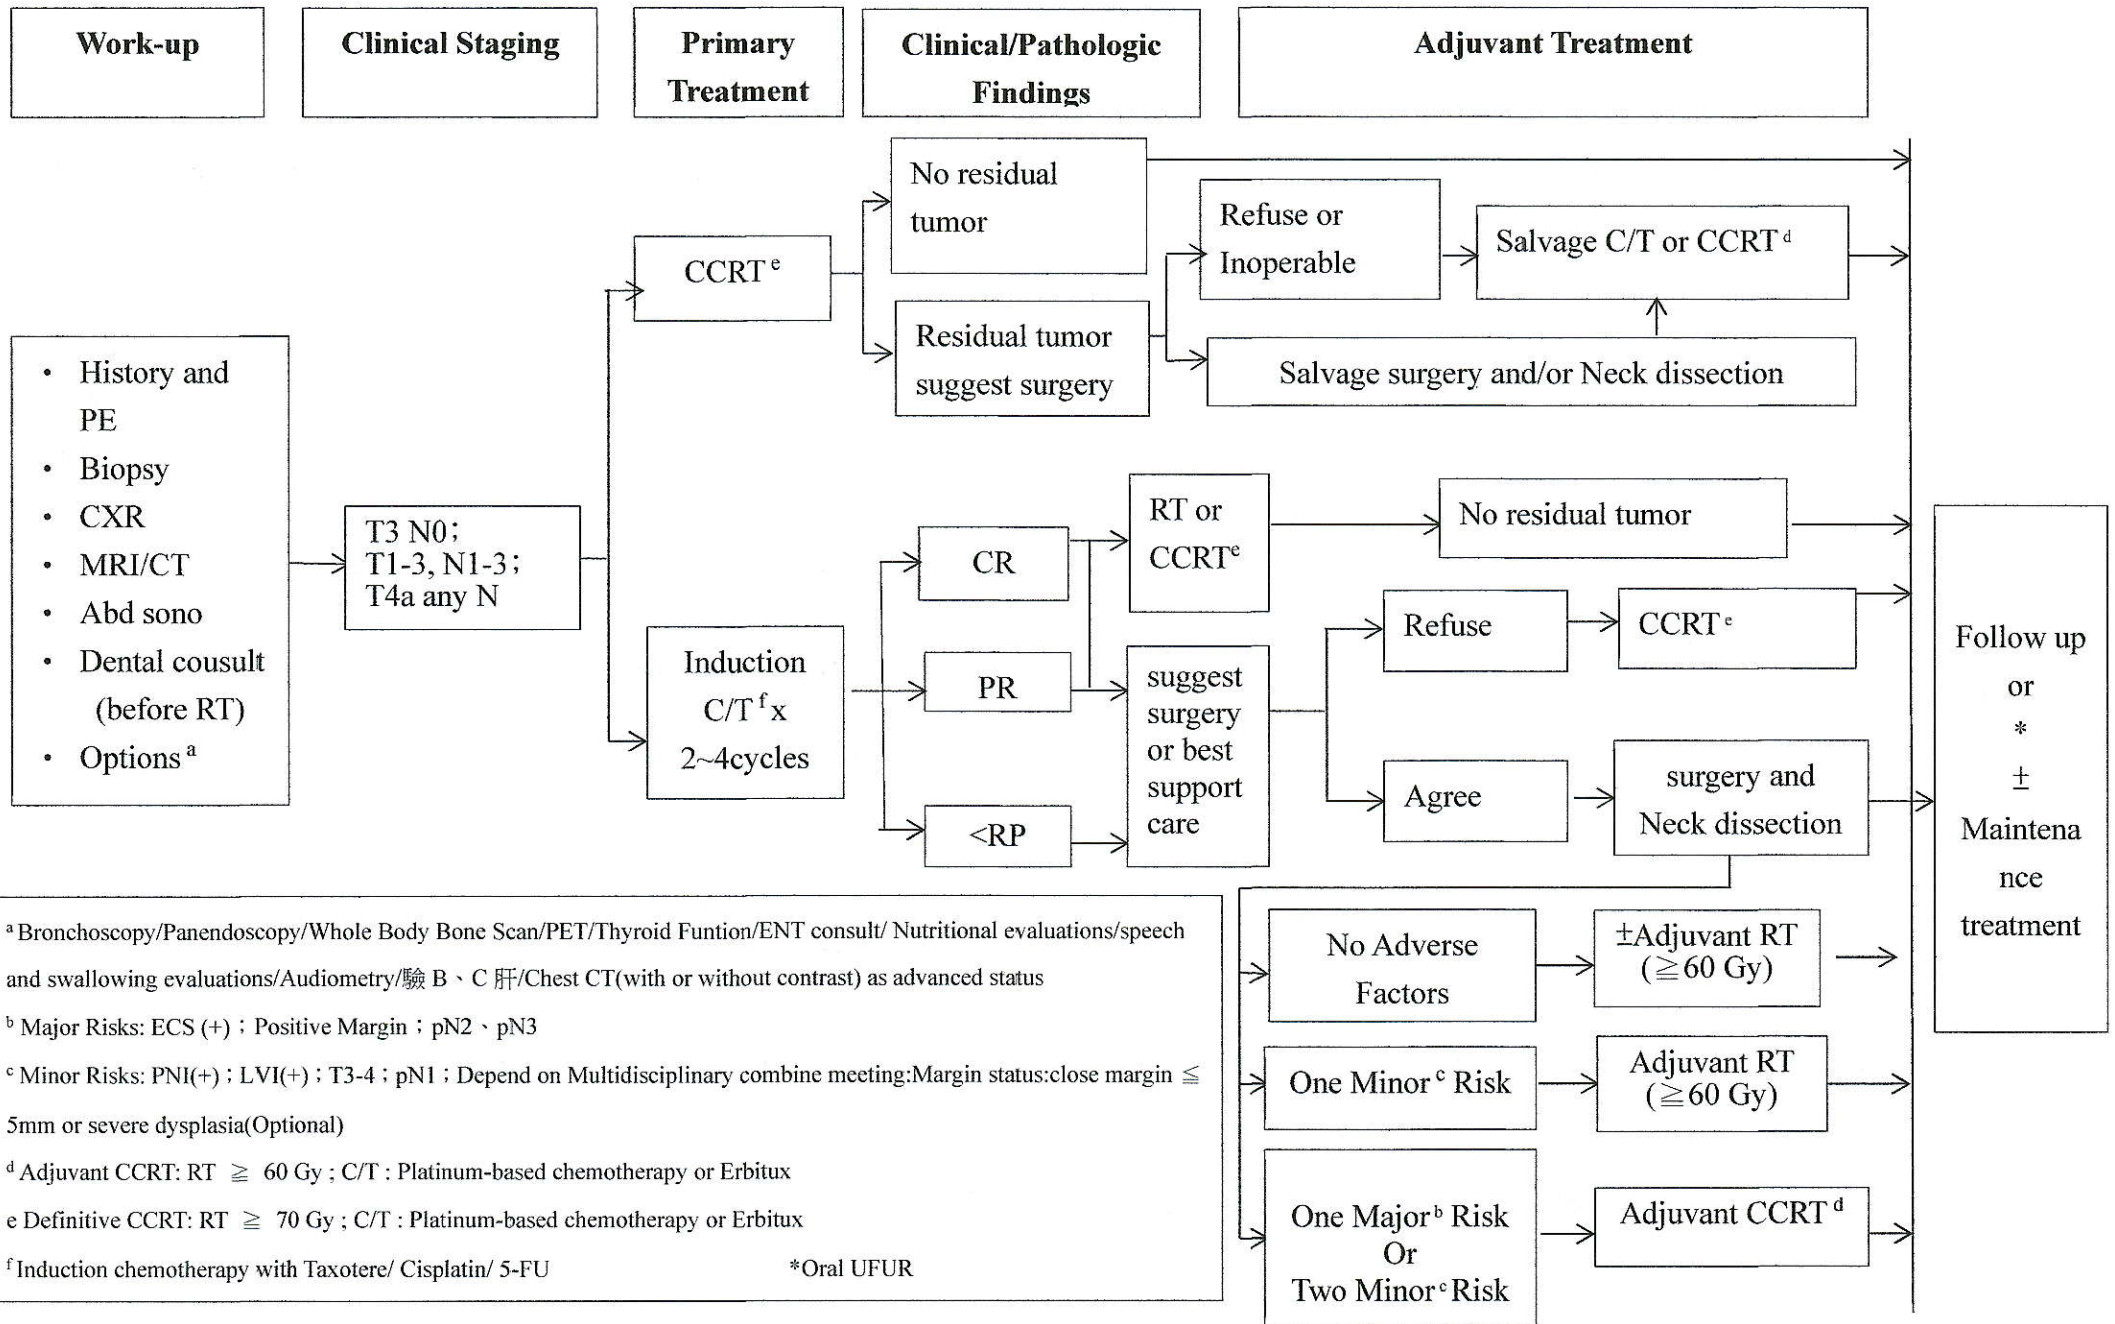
Work-up

Clinical Staging

Primary Treatment

Clinical/Pathologic Findings

Adjuvant Treatment

• History and PE
• Biopsy
• CXR
• MRI/CT
• Abd sono
• Dental cousult (before RT)
• Options $^a$

T3 N0；T1-3, N1-3；T4a any N

CCRT $^e$

No residual tumor

Residual tumor suggest surgery

Refuse or Inoperable

Salvage C/T or CCRT $^d$

Salvage surgery and/or Neck dissection

Induction C/T $^f$x 2~4cycles

CR

PR

<RP

RT or CCRT$^e$

No residual tumor

suggest surgery or best support care

Refuse

CCRT $^e$

Agree

surgery and Neck dissection

No Adverse Factors

±Adjuvant RT (≧60 Gy)

One Minor $^c$ Risk

Adjuvant RT (≧60 Gy)

One Major $^b$ Risk Or Two Minor $^c$ Risk

Adjuvant CCRT $^d$

Follow up or * ± Maintena nce treatment

$^a$ Bronchoscopy/Panendoscopy/Whole Body Bone Scan/PET/Thyroid Funtion/ENT consult/ Nutritional evaluations/speech and swallowing evaluations/Audiometry/驗 B、C 肝/Chest CT(with or without contrast) as advanced status

$^b$ Major Risks: ECS (+)；Positive Margin；pN2、pN3

$^c$ Minor Risks: PNI(+)；LVI(+)；T3-4；pN1；Depend on Multidisciplinary combine meeting:Margin status:close margin ≦ 5mm or severe dysplasia(Optional)

$^d$ Adjuvant CCRT: RT ≧ 60 Gy ; C/T : Platinum-based chemotherapy or Erbitux

e Definitive CCRT: RT ≧ 70 Gy ; C/T : Platinum-based chemotherapy or Erbitux

$^f$ Induction chemotherapy with Taxotere/ Cisplatin/ 5-FU

*Oral UFUR